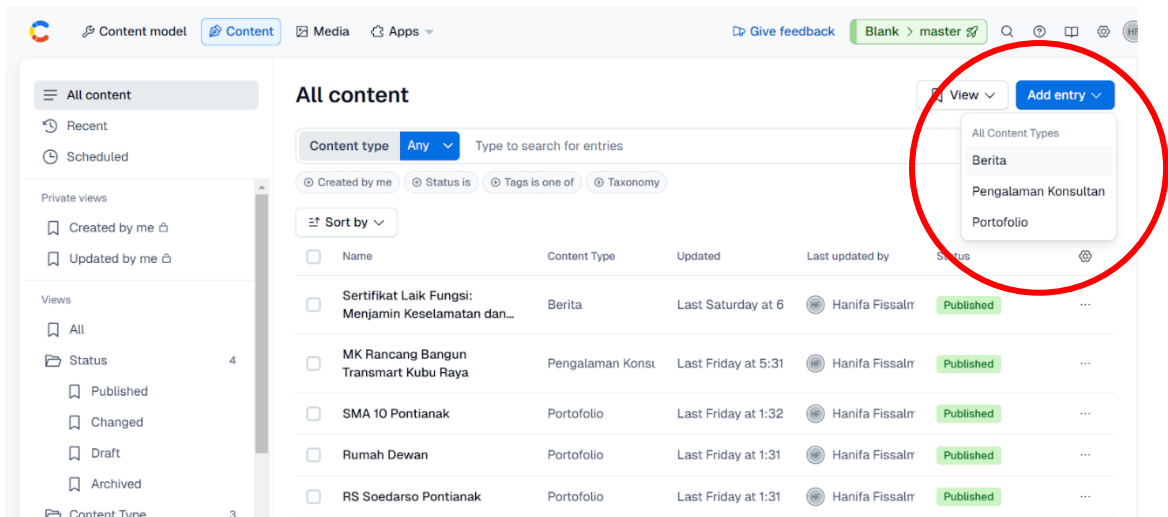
Content model Content Media Apps

Give feedback Blank > master

HF

All content
Recent
Scheduled

Private views
Created by me
Updated by me

Views
All
Status 4
Published
Changed
Draft
Archived
Content Type 3

All content

View
Add entry

All Content Types
Berita
Pengalaman Konsultan
Portofolio

Content type Any Type to search for entries

Created by me Status is Tags is one of Taxonomy

Sort by

| Name | Content Type | Updated | Last updated by | Status |
|---|---|---|---|---|
| Sertifikat Laik Fungsi: Menjamin Keselamatan dan... | Berita | Last Saturday at 6 | HF Hanifa Fissalm | Published |
| MK Rancang Bangun Transmart Kubu Raya | Pengalaman Konsu | Last Friday at 5:31 | HF Hanifa Fissalm | Published |
| SMA 10 Pontianak | Portofolio | Last Friday at 1:32 | HF Hanifa Fissalm | Published |
| Rumah Dewan | Portofolio | Last Friday at 1:31 | HF Hanifa Fissalm | Published |
| RS Soedarso Pontianak | Portofolio | Last Friday at 1:31 | HF Hanifa Fissalm | Published |